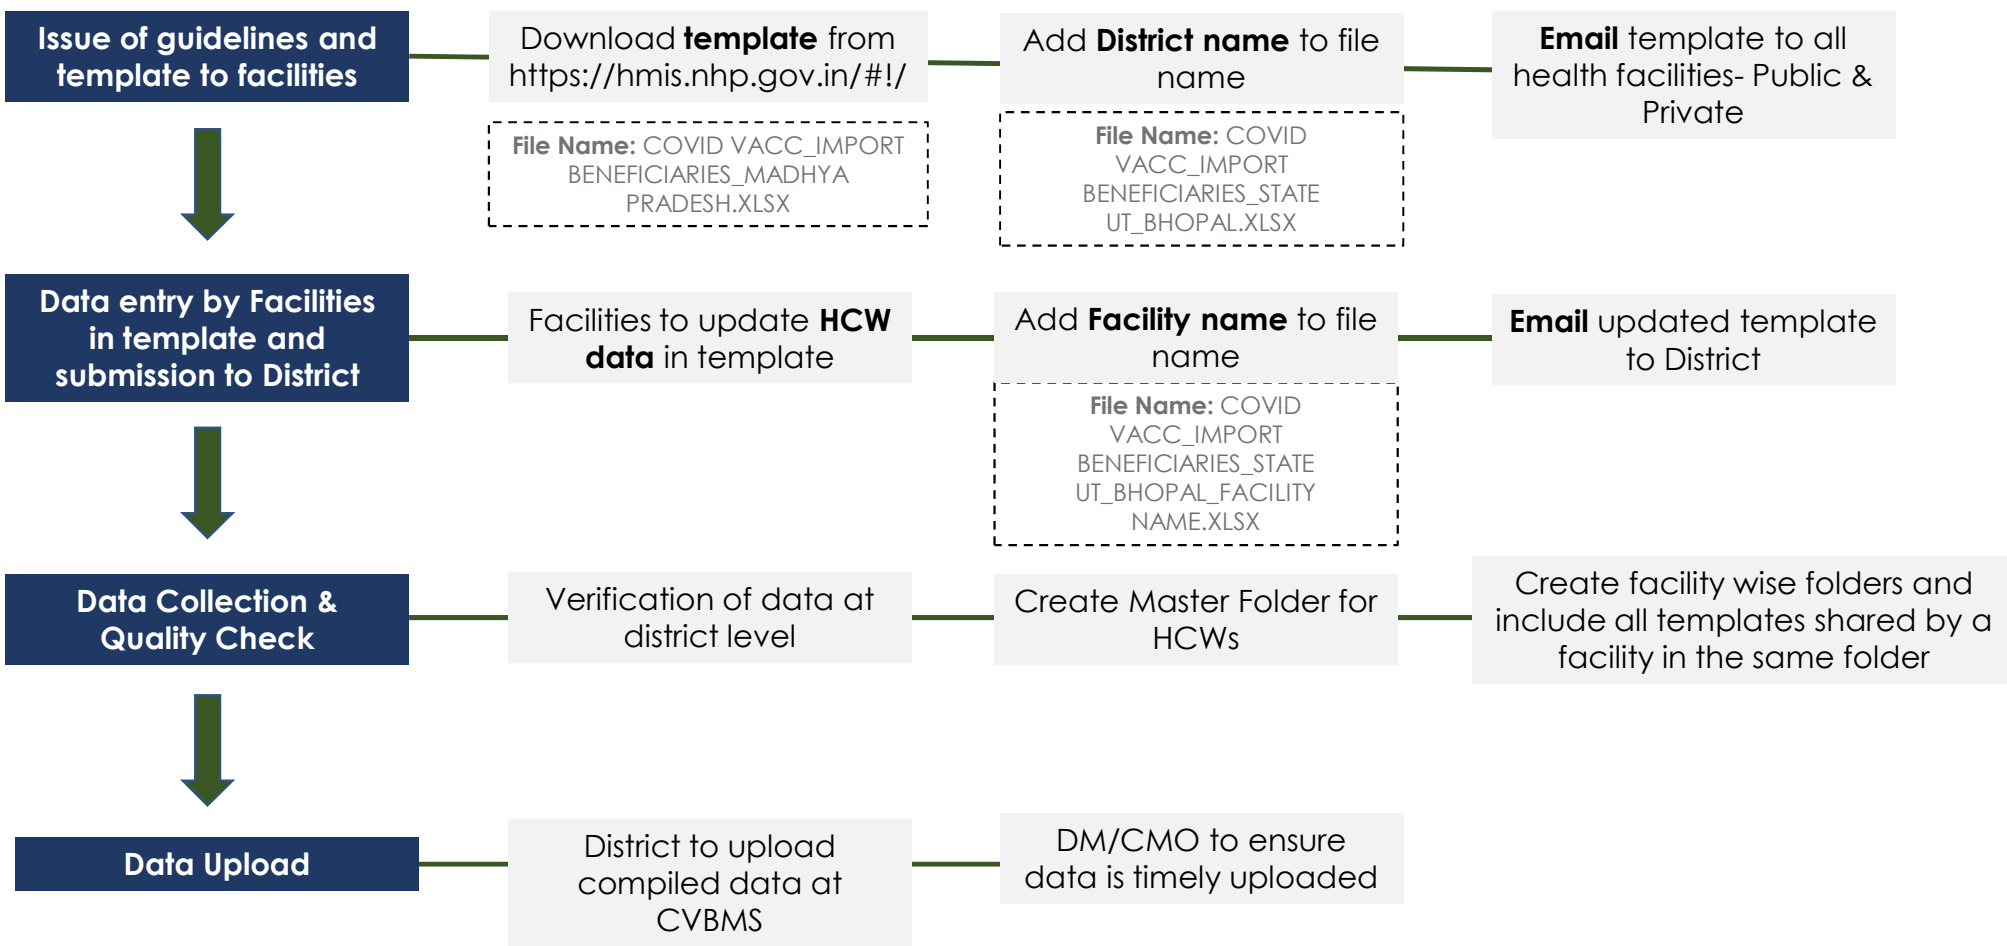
Issue of guidelines and template to facilities

Download template from https://hmis.nhp.gov.in/#!/

File Name: COVID VACC_IMPORT BENEFICIARIES_MADHYA PRADESH.XLSX

Add District name to file name

File Name: COVID VACC_IMPORT BENEFICIARIES_STATE UT_BHOPAL.XLSX

Email template to all health facilities- Public & Private

Data entry by Facilities in template and submission to District

Facilities to update HCW data in template

Add Facility name to file name

File Name: COVID VACC_IMPORT BENEFICIARIES_STATE UT_BHOPAL_FACILITY NAME.XLSX

Email updated template to District

Data Collection & Quality Check

Verification of data at district level

Create Master Folder for HCWs

Create facility wise folders and include all templates shared by a facility in the same folder

Data Upload

District to upload compiled data at CVBMS

DM/CMO to ensure data is timely uploaded